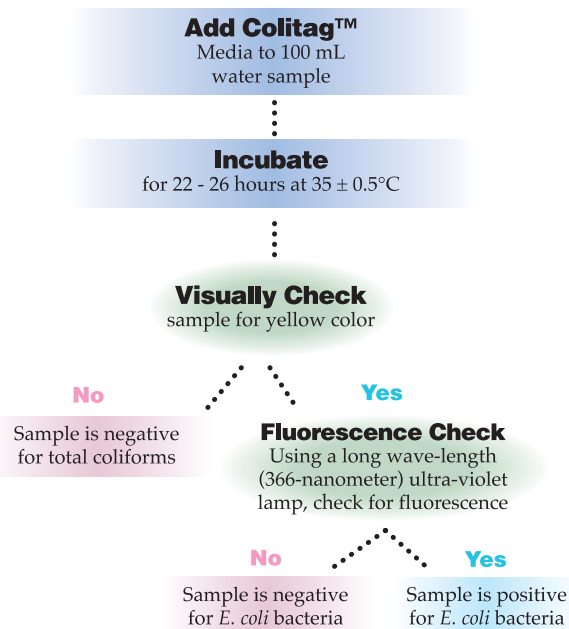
Add Colitag™
Media to 100 mL water sample

Incubate
for 22 - 26 hours at 35 ± 0.5°C

Visually Check
sample for yellow color

No

Yes

Sample is negative for total coliforms

Fluorescence Check
Using a long wave-length (366-nanometer) ultra-violet lamp, check for fluorescence

No

Yes

Sample is negative for E. coli bacteria

Sample is positive for E. coli bacteria